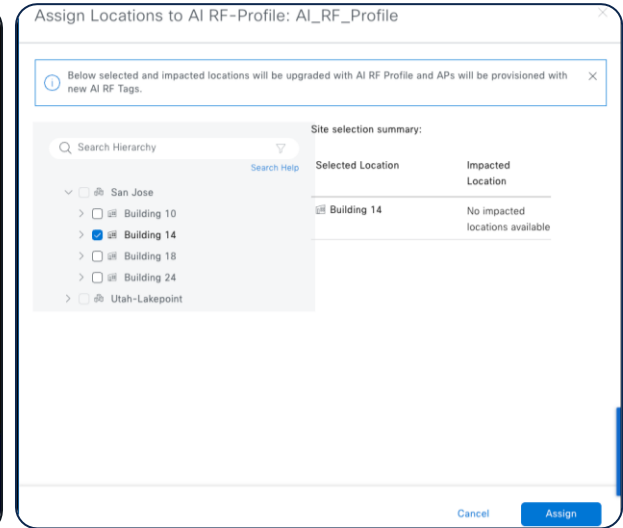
Assign Locations to AI RF-Profile: AI_RF_Profile

Below selected and impacted locations will be upgraded with AI RF Profile and APs will be provisioned with new AI RF Tags.

Search Hierarchy

Search Help

San Jose
Building 10
Building 14
Building 18
Building 24
Utah-Lakepoint

Site selection summary:

| Selected Location | Impacted Location |
|---|---|
| Building 14 | No impacted locations available |

Cancel
Assign